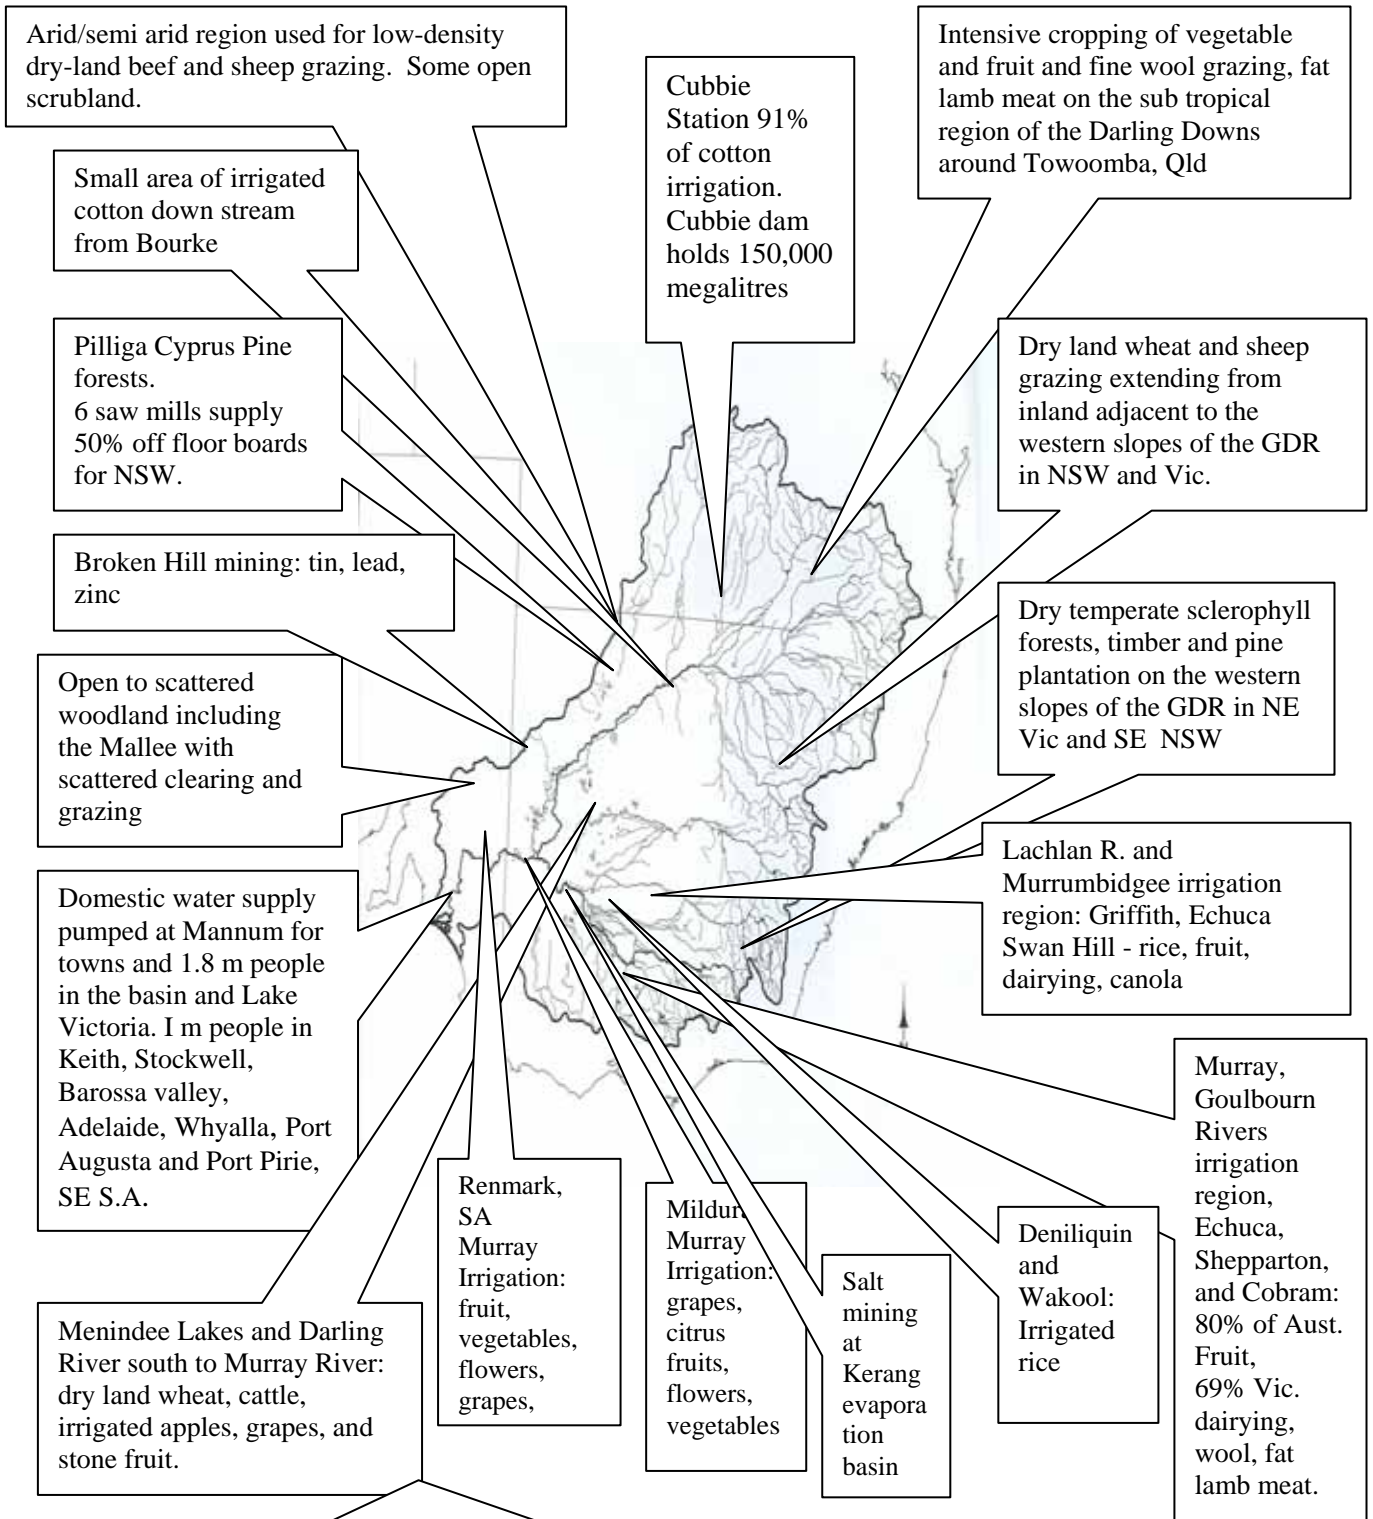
Arid/semi arid region used for low-density dry-land beef and sheep grazing. Some open scrubland.

Cubbie Station 91% of cotton irrigation. Cubbie dam holds 150,000 megalitres

Intensive cropping of vegetable and fruit and fine wool grazing, fat lamb meat on the sub tropical region of the Darling Downs around Towoomba, Qld

Small area of irrigated cotton down stream from Bourke

Pilliga Cyprus Pine forests.
6 saw mills supply 50% off floor boards for NSW.

Dry land wheat and sheep grazing extending from inland adjacent to the western slopes of the GDR in NSW and Vic.

Broken Hill mining: tin, lead, zinc

Dry temperate sclerophyll forests, timber and pine plantation on the western slopes of the GDR in NE Vic and SE NSW

Open to scattered woodland including the Mallee with scattered clearing and grazing

Lachlan R. and Murrumbidgee irrigation region: Griffith, Echuca Swan Hill - rice, fruit, dairying, canola

Domestic water supply pumped at Mannum for towns and 1.8 m people in the basin and Lake Victoria. I m people in Keith, Stockwell, Barossa valley, Adelaide, Whyalla, Port Augusta and Port Pirie, SE S.A.

Murray, Goulbourn Rivers irrigation region, Echuca, Shepparton, and Cobram: 80% of Aust. Fruit, 69% Vic. dairying, wool, fat lamb meat.

Renmark, SA Murray Irrigation: fruit, vegetables, flowers, grapes,

Mildura Murray Irrigation: grapes, citrus fruits, flowers, vegetables

Salt mining at Kerang evaporation basin

Deniliquin and Wakool: Irrigated rice

Menindee Lakes and Darling River south to Murray River: dry land wheat, cattle, irrigated apples, grapes, and stone fruit.